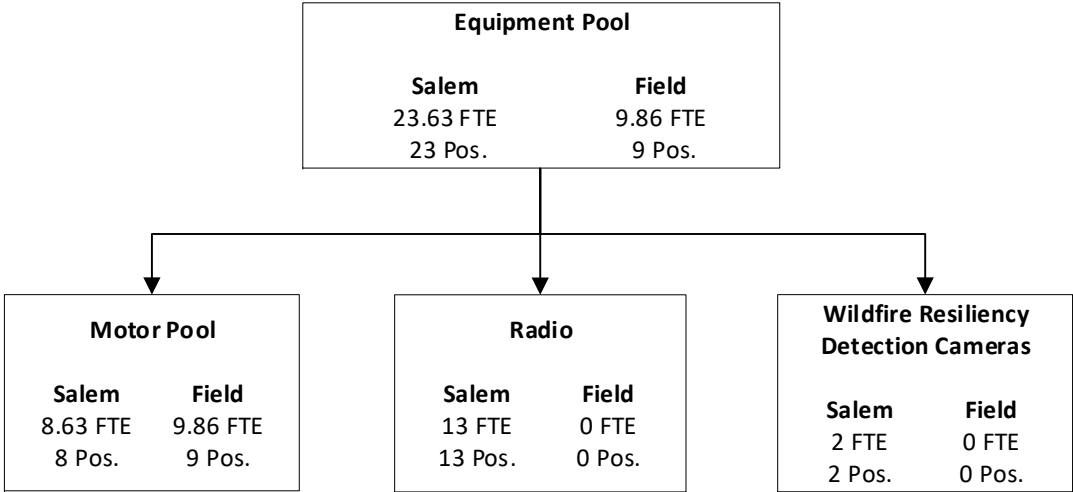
Equipment Pool

Salem
23.63 FTE
23 Pos.

Field
9.86 FTE
9 Pos.

Motor Pool

Salem
8.63 FTE
8 Pos.

Field
9.86 FTE
9 Pos.

Radio

Salem
13 FTE
13 Pos.

Field
0 FTE
0 Pos.

Wildfire Resiliency Detection Cameras

Salem
2 FTE
2 Pos.

Field
0 FTE
0 Pos.